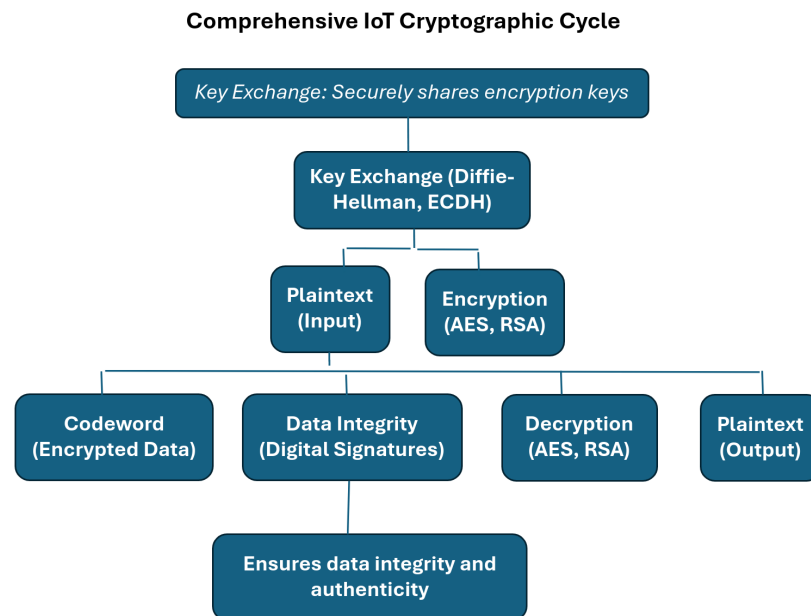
Comprehensive IoT Cryptographic Cycle

Key Exchange: Securely shares encryption keys

Key Exchange (Diffie-Hellman, ECDH)

Plaintext (Input)

Encryption (AES, RSA)

Codeword (Encrypted Data)

Data Integrity (Digital Signatures)

Decryption (AES, RSA)

Plaintext (Output)

Ensures data integrity and authenticity